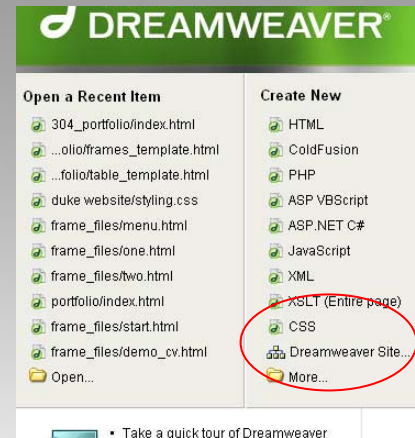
DREAMWEAVER®

Open a Recent Item
304_portfolio/index.html
...olio/frames_template.html
...folio/table_template.html
duke website/styling.css
frame_files/menu.html
frame_files/one.html
frame_files/two.html
portfolio/index.html
frame_files/start.html
frame_files/demo_cv.html
Open...

Create New
HTML
ColdFusion
PHP
ASP VBScript
ASP.NET C#
JavaScript
XML
XSLT (Entire page)
CSS
Dreamweaver Site...
More...

• Take a quick tour of Dreamweaver